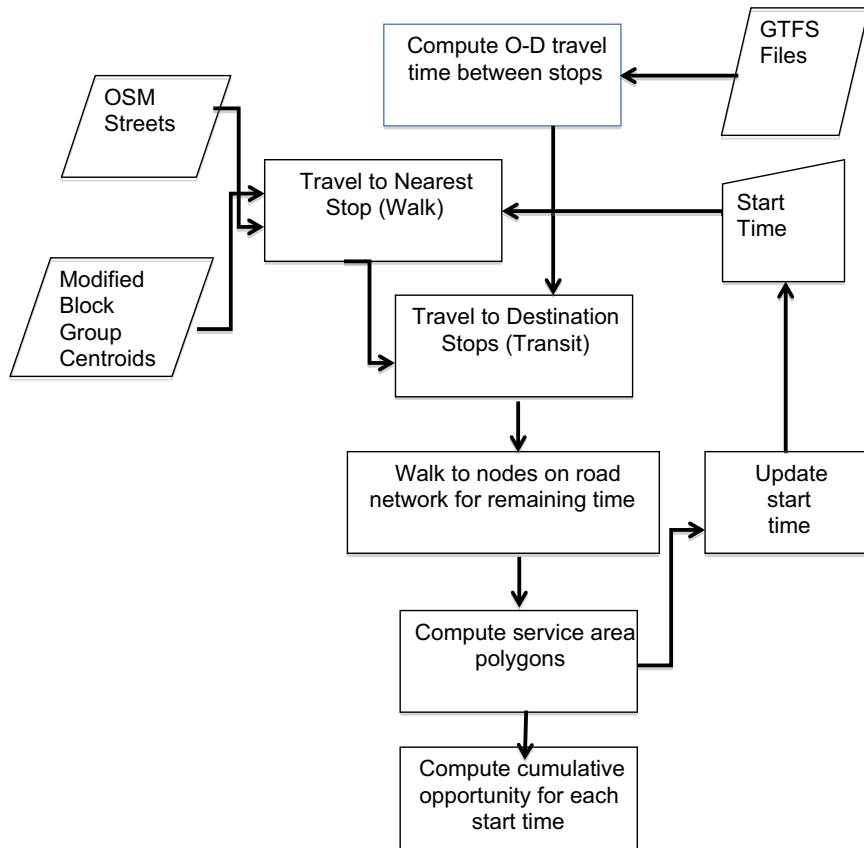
Compute O-D travel time between stops

GTFS Files

OSM Streets

Travel to Nearest Stop (Walk)

Start Time

Modified Block Group Centroids

Travel to Destination Stops (Transit)

Walk to nodes on road network for remaining time

Update start time

Compute service area polygons

Compute cumulative opportunity for each start time